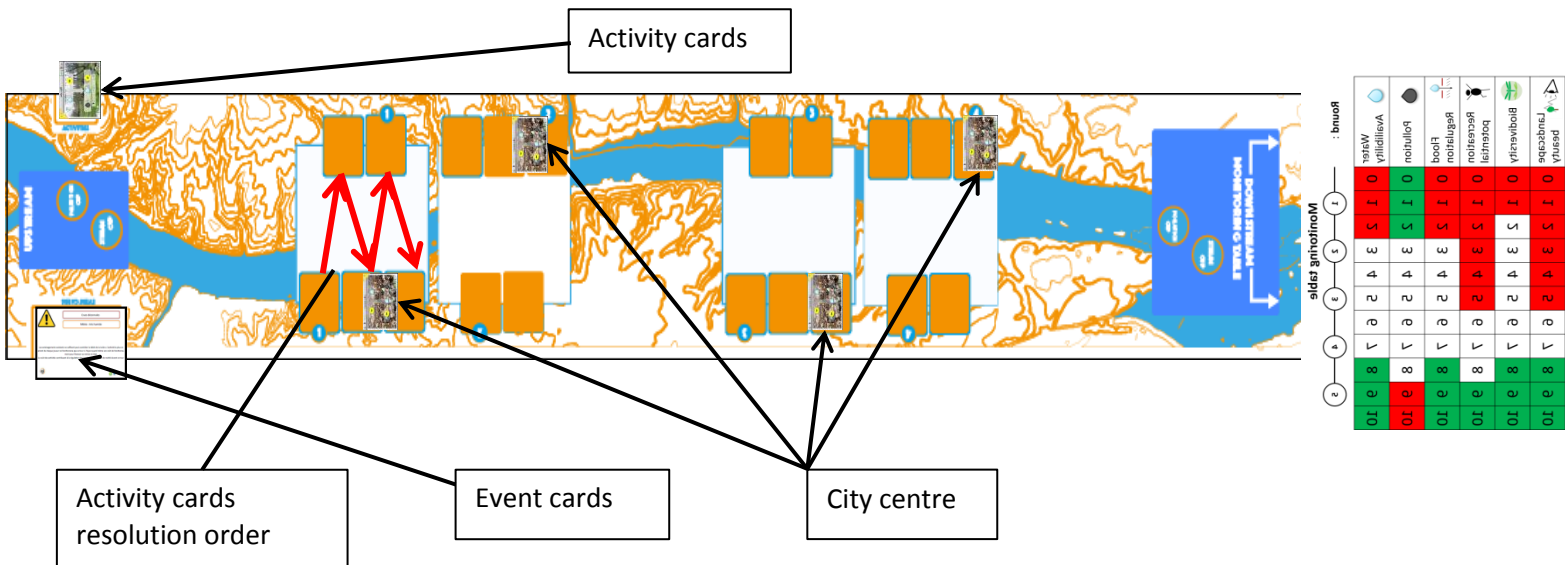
Activity cards

Activity cards resolution order

Event cards

City centre

Monitoring table

Round :

| | 0 | 1 | 2 | 3 | 4 | 5 | 6 | 7 | 8 | 9 | 10 |
|---|---|---|---|---|---|---|---|---|---|---|---|
| Landscape beauty | 0 | 1 | 2 | 3 | 4 | 5 | 6 | 7 | 8 | 9 | 10 |
| Biodiversity | 0 | 1 | 2 | 3 | 4 | 5 | 6 | 7 | 8 | 9 | 10 |
| Recreation potential | 0 | 1 | 2 | 3 | 4 | 5 | 6 | 7 | 8 | 9 | 10 |
| Flood Regulation | 0 | 1 | 2 | 3 | 4 | 5 | 6 | 7 | 8 | 9 | 10 |
| Pollution | 0 | 1 | 2 | 3 | 4 | 5 | 6 | 7 | 8 | 9 | 10 |
| Water Availability | 0 | 1 | 2 | 3 | 4 | 5 | 6 | 7 | 8 | 9 | 10 |

1 2 3 4 5